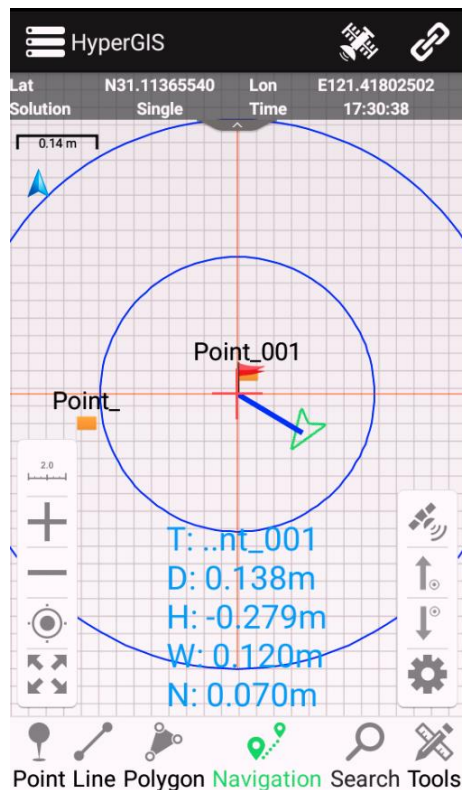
HyperGIS

| Lat | N31.11365540 | Lon | E121.41802502 |
|---|---|---|---|
| Solution | Single | Time | 17:30:38 |

0.14 m

Point_001

Point_

2.0

T: ..nt_001
D: 0.138m
H: -0.279m
W: 0.120m
N: 0.070m

Point Line Polygon Navigation Search Tools